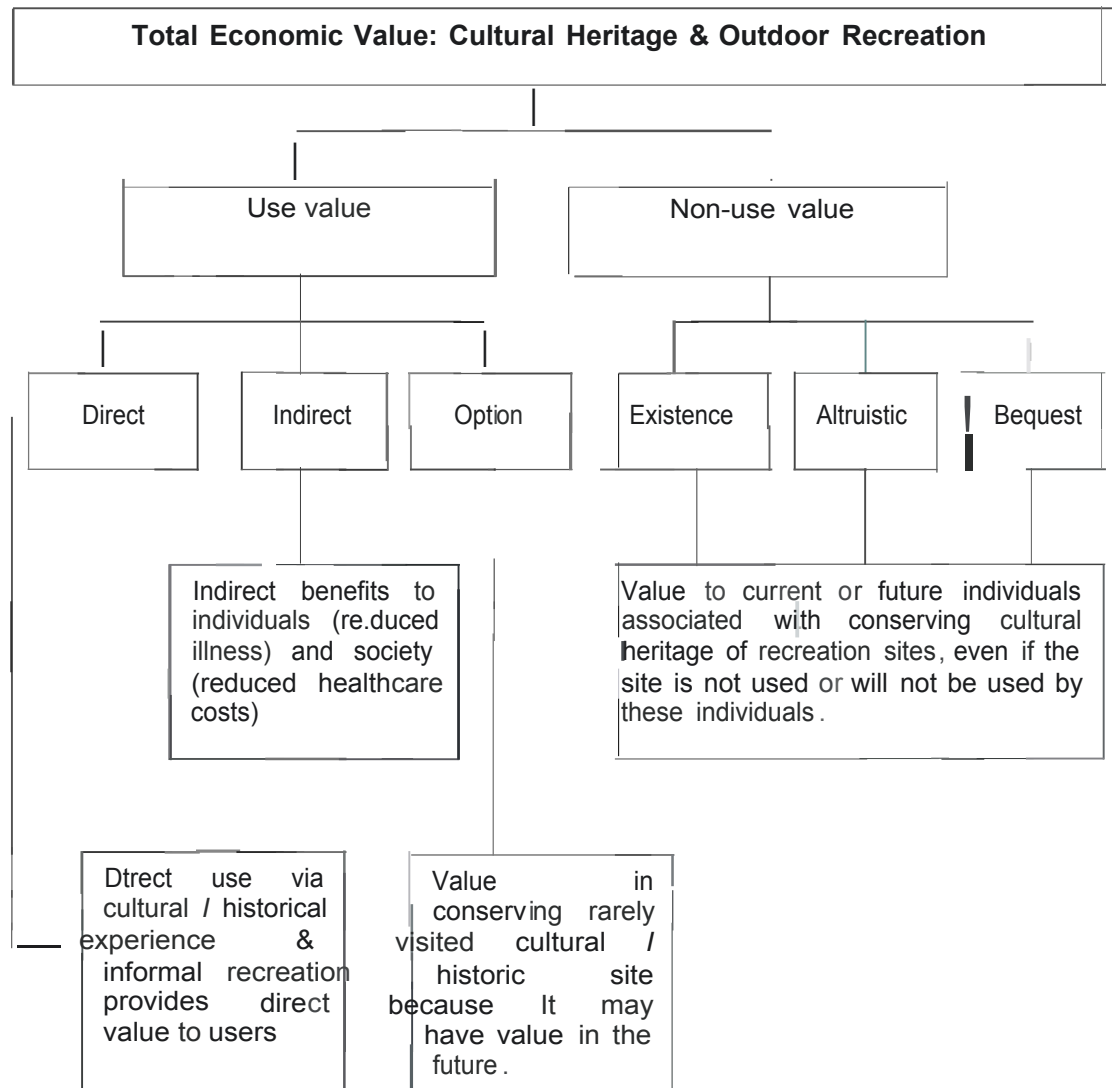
Total Economic Value: Cultural Heritage & Outdoor Recreation

Use value

Non-use value

Direct

Indirect

Option

Existence

Altruistic

Bequest

Indirect benefits to individuals (re.duced illness) and society (reduced healthcare costs)

Value to current or future individuals associated with conserving cultural heritage of recreation sites, even if the site is not used or will not be used by these individuals.

Dtrect use via cultural / historical experience & informal recreation provides direct value to users

Value in conserving rarely visited cultural / historic site because It may have value in the future.